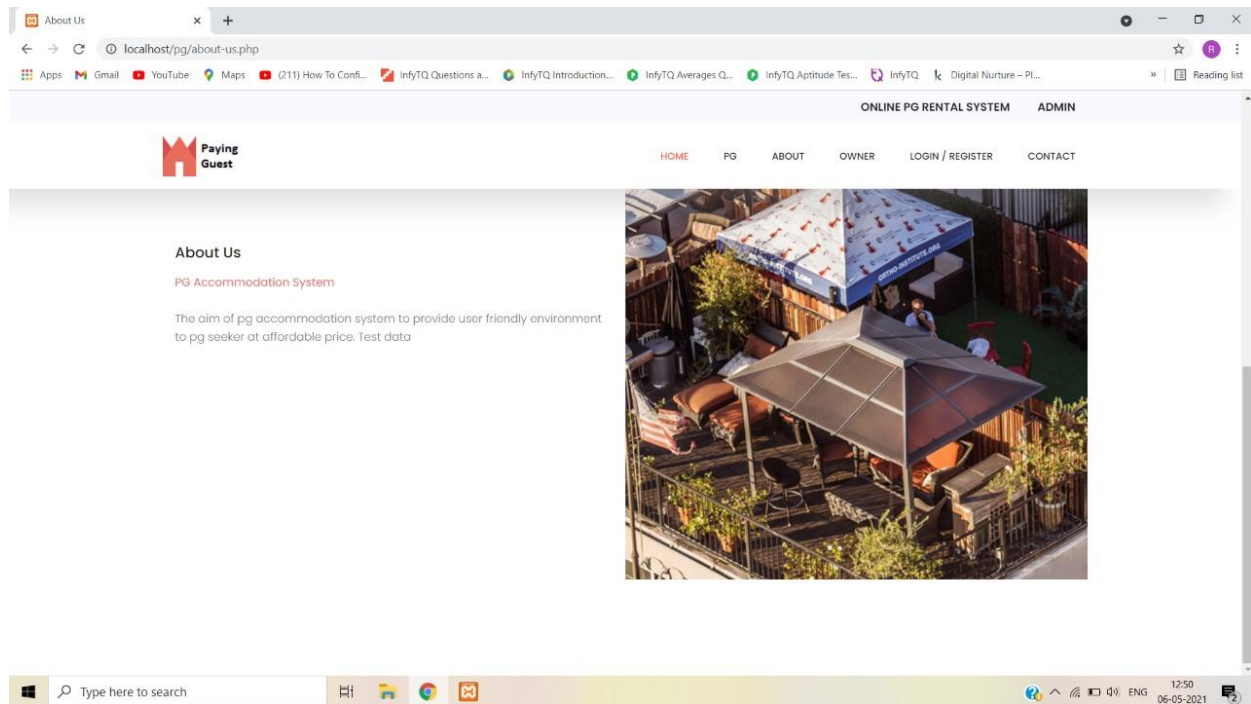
About Us × +

localhost/pg/about-us.php

Apps Gmail YouTube Maps (211) How To Confi... InfyTQ Questions a... InfyTQ Introduction... InfyTQ Averages Q... InfyTQ Aptitude Tes... InfyTQ Digital Nurture – Pl... » Reading list

ONLINE PG RENTAL SYSTEM ADMIN

Paying Guest

HOME PG ABOUT OWNER LOGIN / REGISTER CONTACT

About Us

PG Accommodation System

The aim of pg accommodation system to provide user friendly environment to pg seeker at affordable price. Test data

Type here to search

ENG 12:50 06-05-2021